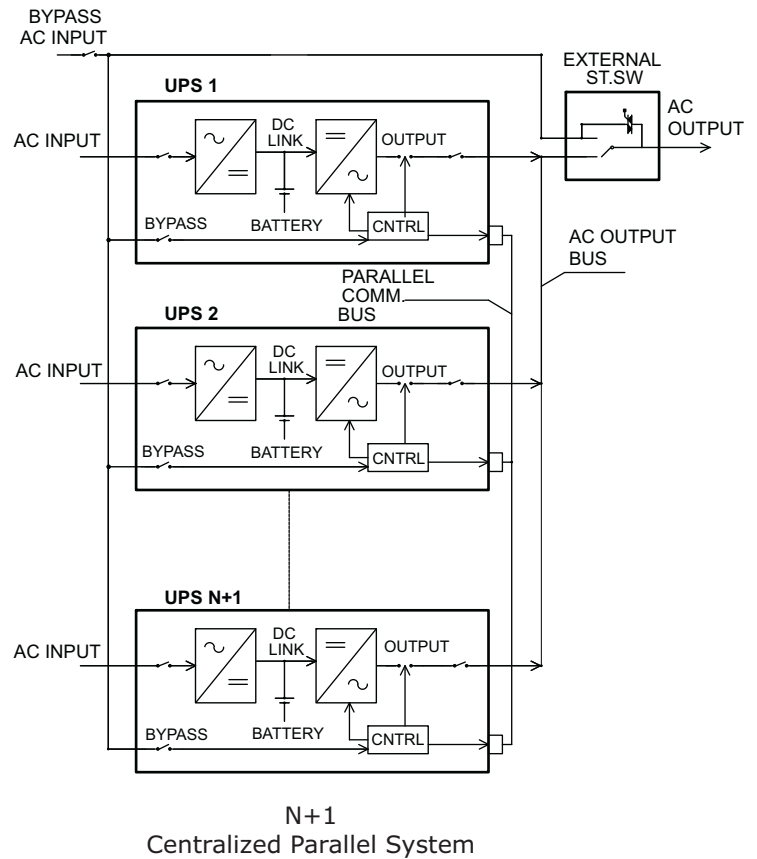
BYPASS
AC INPUT

EXTERNAL
ST.SW

AC
OUTPUT

UPS 1

AC INPUT

DC
LINK

OUTPUT

BYPASS

BATTERY

CNTRL

AC OUTPUT
BUS

PARALLEL
COMM.
BUS

UPS 2

AC INPUT

DC
LINK

OUTPUT

BYPASS

BATTERY

CNTRL

UPS N+1

AC INPUT

DC
LINK

OUTPUT

BYPASS

BATTERY

CNTRL

N+1
Centralized Parallel System